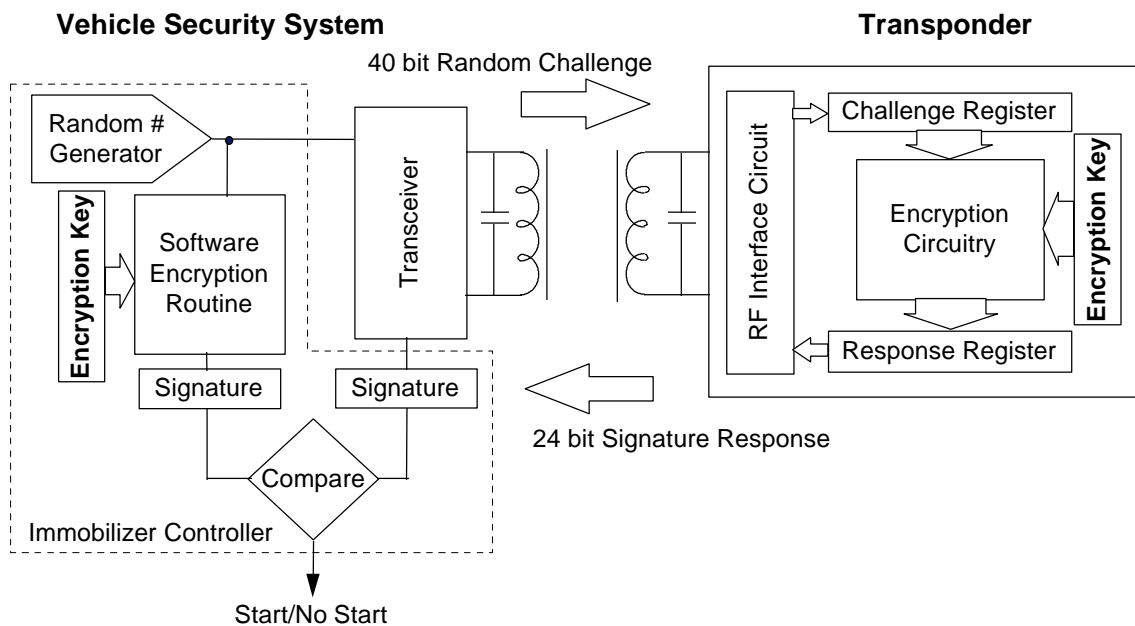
Vehicle Security System

Transponder

40 bit Random Challenge

Random # Generator

Encryption Key

Software Encryption Routine

Transceiver

RF Interface Circuit

Challenge Register

Encryption Circuitry

Encryption Key

Response Register

Signature

Signature

24 bit Signature Response

Compare

Immobilizer Controller

Start/No Start